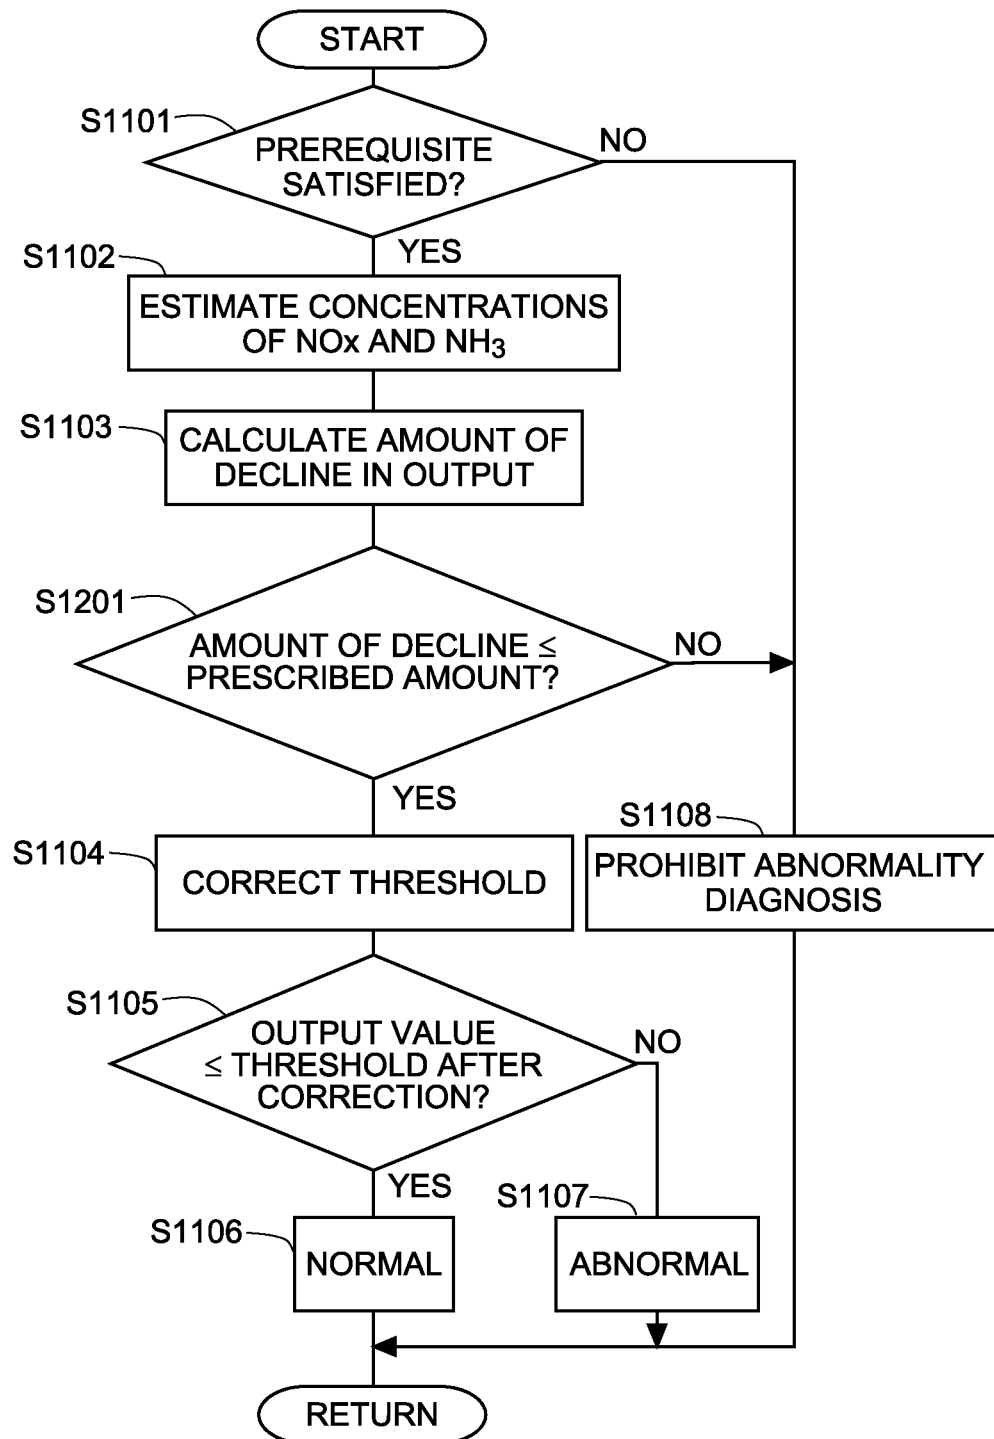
START

S1101

PREREQUISITE SATISFIED?

NO

YES

S1102

ESTIMATE CONCENTRATIONS OF NOx AND $NH_3$

S1103

CALCULATE AMOUNT OF DECLINE IN OUTPUT

S1201

AMOUNT OF DECLINE ≤ PRESCRIBED AMOUNT?

NO

YES

S1108

S1104

CORRECT THRESHOLD

PROHIBIT ABNORMALITY DIAGNOSIS

S1105

OUTPUT VALUE ≤ THRESHOLD AFTER CORRECTION?

NO

YES

S1107

S1106

NORMAL

ABNORMAL

RETURN